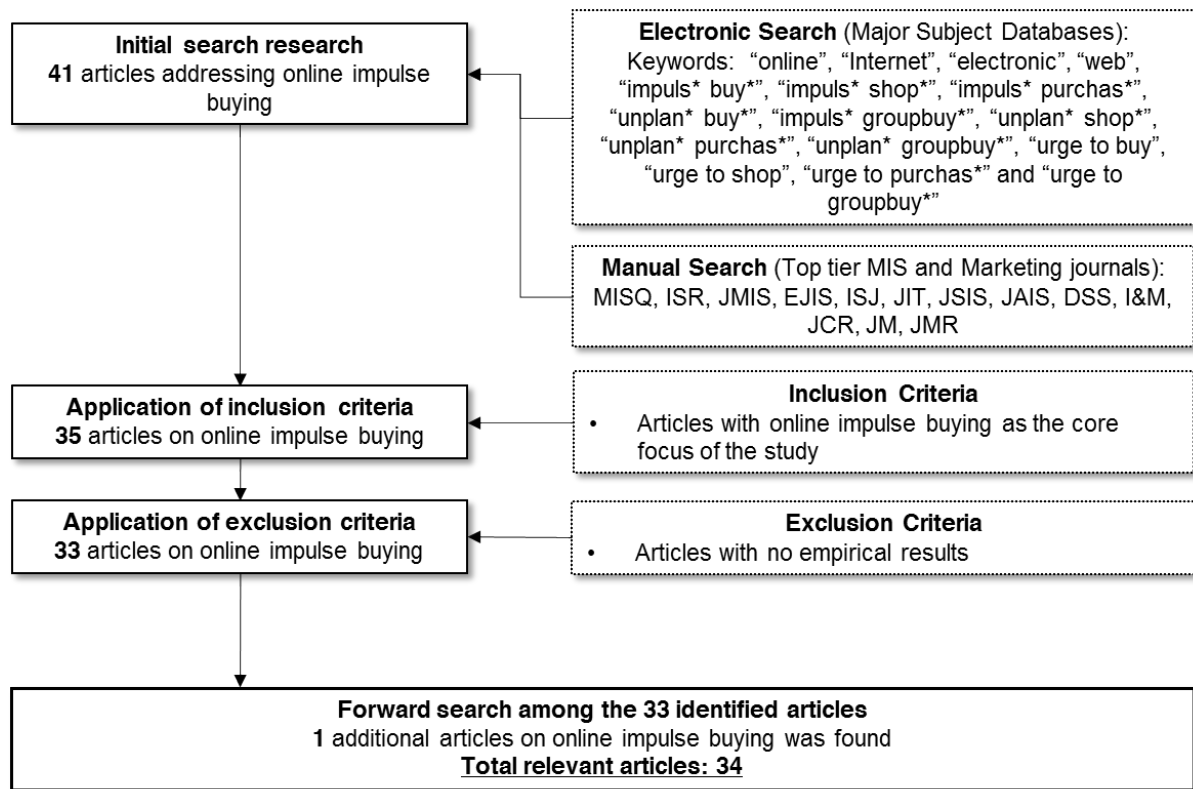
**Initial search research**
**41** articles addressing online impulse buying

**Electronic Search** (Major Subject Databases):
Keywords: "online", "Internet", "electronic", "web", "impuls* buy*", "impuls* shop*", "impuls* purchas*", "unplan* buy*", "impuls* groupbuy*", "unplan* shop*", "unplan* purchas*", "unplan* groupbuy*", "urge to buy", "urge to shop", "urge to purchas*" and "urge to groupbuy*"

**Manual Search** (Top tier MIS and Marketing journals):
MISQ, ISR, JMIS, EJIS, ISJ, JIT, JSIS, JAIS, DSS, I&M, JCR, JM, JMR

**Application of inclusion criteria**
**35** articles on online impulse buying

**Inclusion Criteria**
• Articles with online impulse buying as the core focus of the study

**Application of exclusion criteria**
**33** articles on online impulse buying

**Exclusion Criteria**
• Articles with no empirical results

**Forward search among the 33 identified articles**
**1** additional articles on online impulse buying was found
**Total relevant articles: 34**